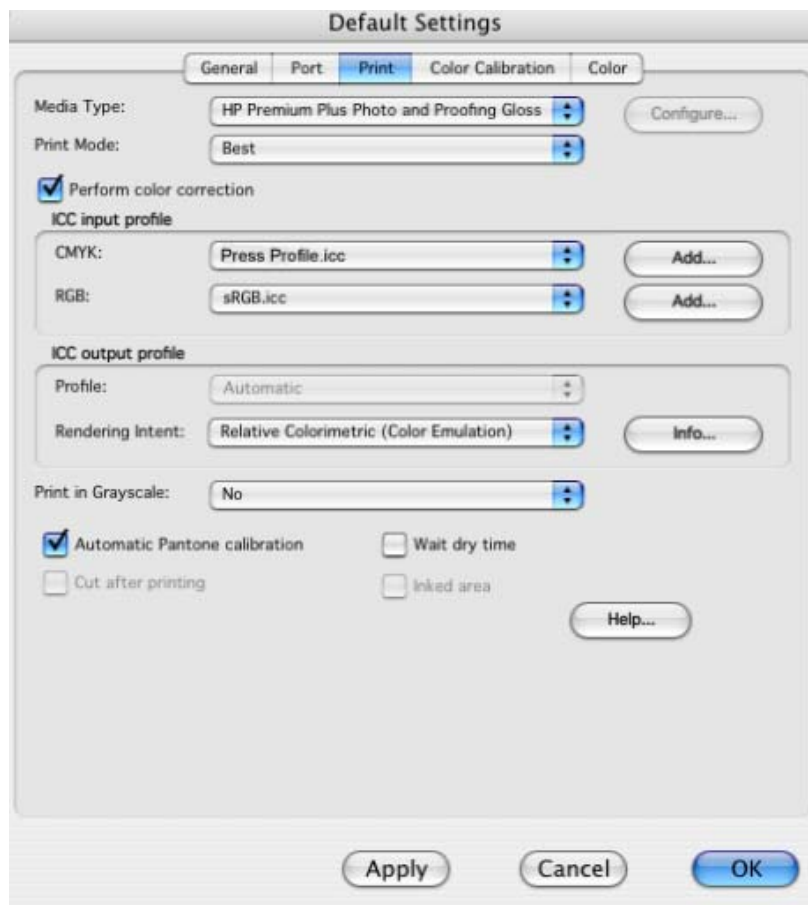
Default Settings

General | Port | Print | Color Calibration | Color

Media Type: HP Premium Plus Photo and Proofing Gloss
Configure...

Print Mode: Best

Perform color correction

ICC input profile

CMYK: Press Profile.icc
Add...

RGB: sRGB.icc
Add...

ICC output profile

Profile: Automatic

Rendering Intent: Relative Colorimetric (Color Emulation)
Info...

Print in Grayscale: No

Automatic Pantone calibration
Wait dry time

Cut after printing
Inked area

Help...

Apply
Cancel
OK